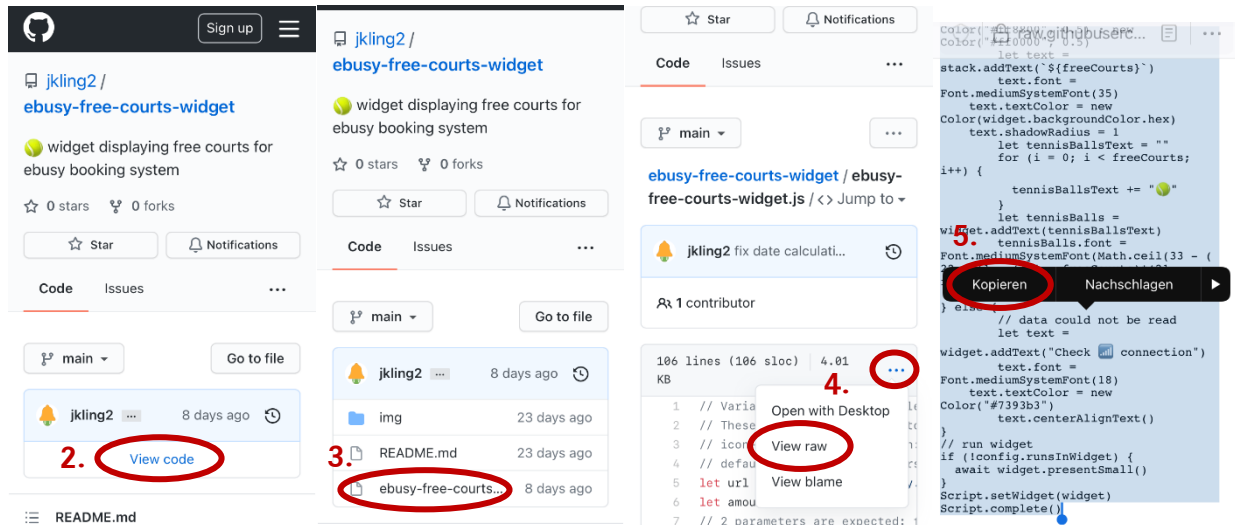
Sign up

jkling2 /
ebusy-free-courts-widget

🎾 widget displaying free courts for ebusy booking system

☆ 0 stars  0 forks

☆ Star  Notifications

Code  Issues  ···

main ▾  Go to file

jkling2 ···  8 days ago

2. View code

README.md

jkling2 /
ebusy-free-courts-widget

🎾 widget displaying free courts for ebusy booking system

☆ 0 stars  0 forks

☆ Star  Notifications

Code  Issues  ···

main ▾  Go to file

jkling2 ···  8 days ago

img  23 days ago
README.md  23 days ago
3. ebusy-free-courts...  8 days ago

☆ Star  Notifications

Code  Issues  ···

main ▾  ···

ebusy-free-courts-widget / ebusy-free-courts-widget.js / <> Jump to ▾

jkling2 fix date calculati...

1 contributor

106 lines (106 sloc) | 4.01 KB  4. ···

1 // Varia
2 // These
3 // icon
4 // defau
5 let url
6 let amou
7 // 2 parameters are expected: 1

Open with Desktop
View raw
View blame

raw.githubuserc...

Color("#ffffff", 0.5)
Color("#ff0000", 0.5)
let text =
stack.addText(`${freeCourts}`)
text.font =
Font.mediumSystemFont(35)
text.textColor = new
Color(widget.backgroundColor.hex)
text.shadowRadius = 1
let tennisBallsText = ""
for (i = 0; i < freeCourts; i++) {
tennisBallsText += "🎾"
}
let tennisBalls =
widget.addText(tennisBallsText)
tennisBalls.font =
Font.mediumSystemFont(Math.ceil(33 - (
5.
Kopieren  Nachschlagen
} else {
// data could not be read
let text =
widget.addText("Check 📶 connection")
text.font =
Font.mediumSystemFont(18)
text.textColor = new
Color("#7393b3")
text.centerAlignText()
}
// run widget
if (!config.runsInWidget) {
await widget.presentSmall()
}
Script.setWidget(widget)
Script.complete()